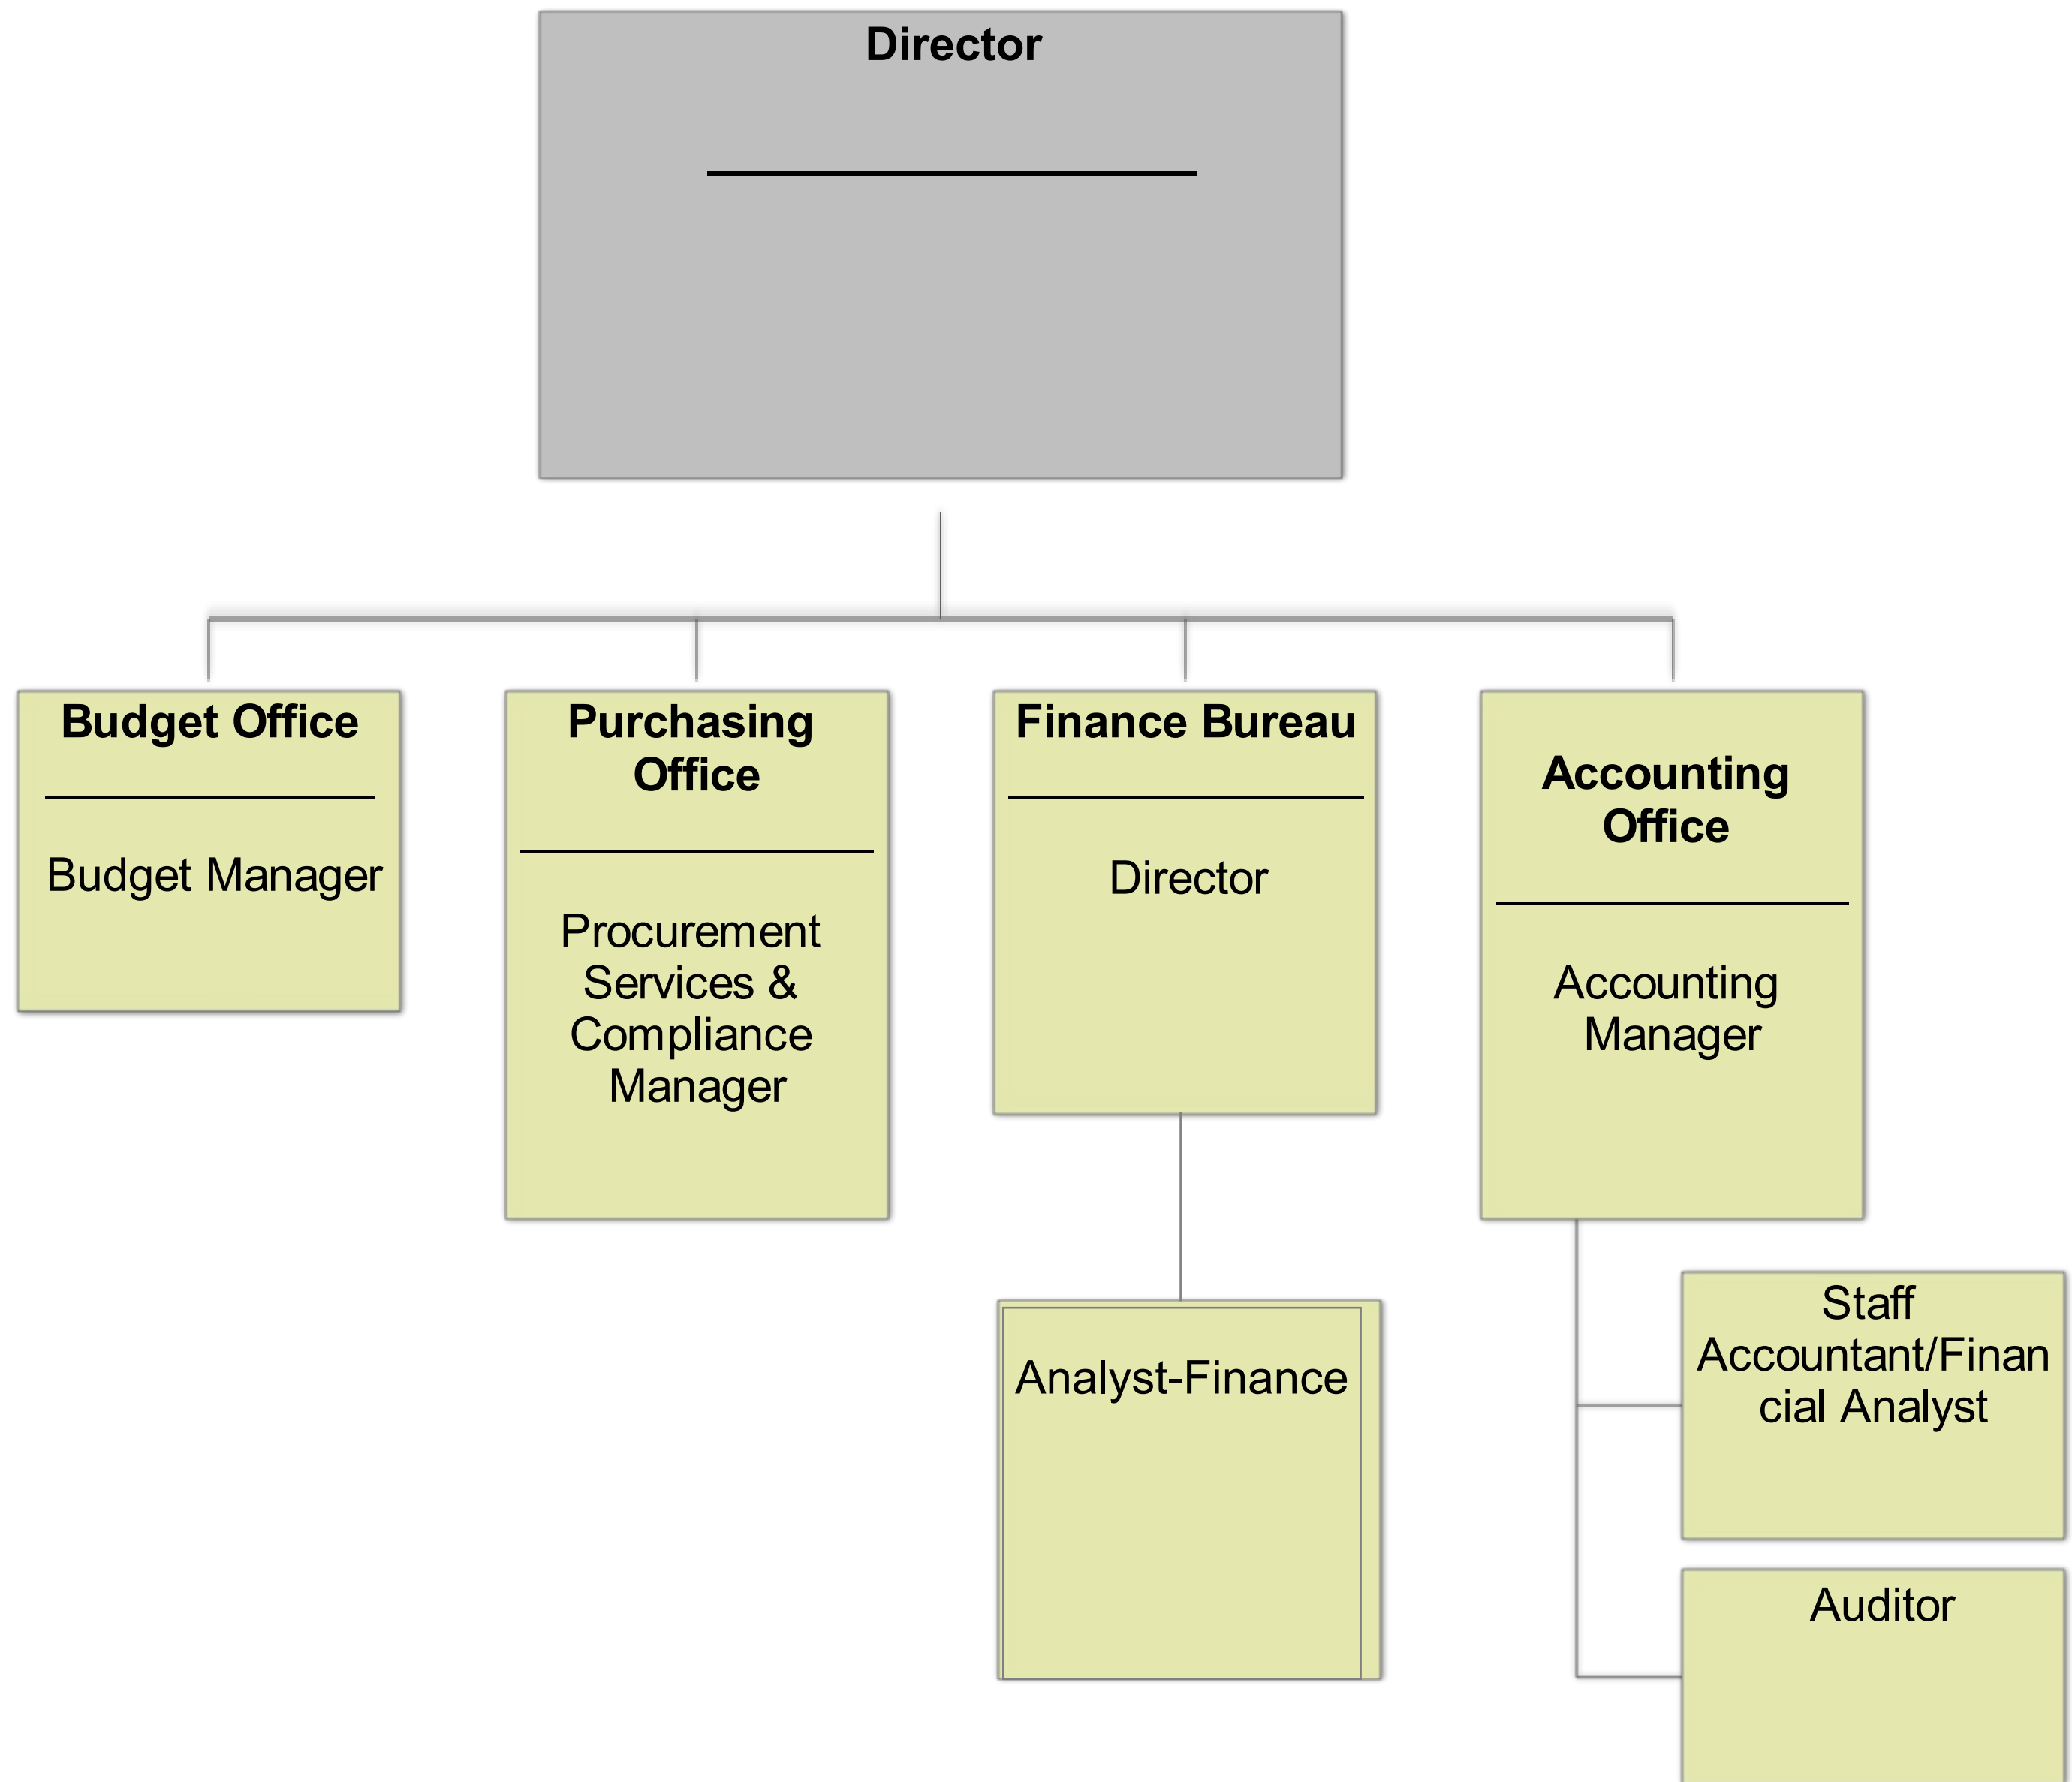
Director

Budget Office

Budget Manager

Purchasing Office

Procurement Services & Compliance Manager

Finance Bureau

Director

Accounting Office

Accounting Manager

Analyst-Finance

Staff Accountant/Financial Analyst

Auditor